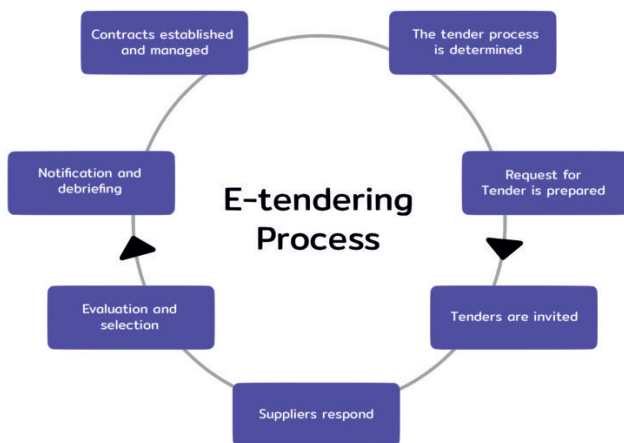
E-tendering Process

The tender process is determined

Request for Tender is prepared

Tenders are invited

Suppliers respond

Evaluation and selection

Notification and debriefing

Contracts established and managed